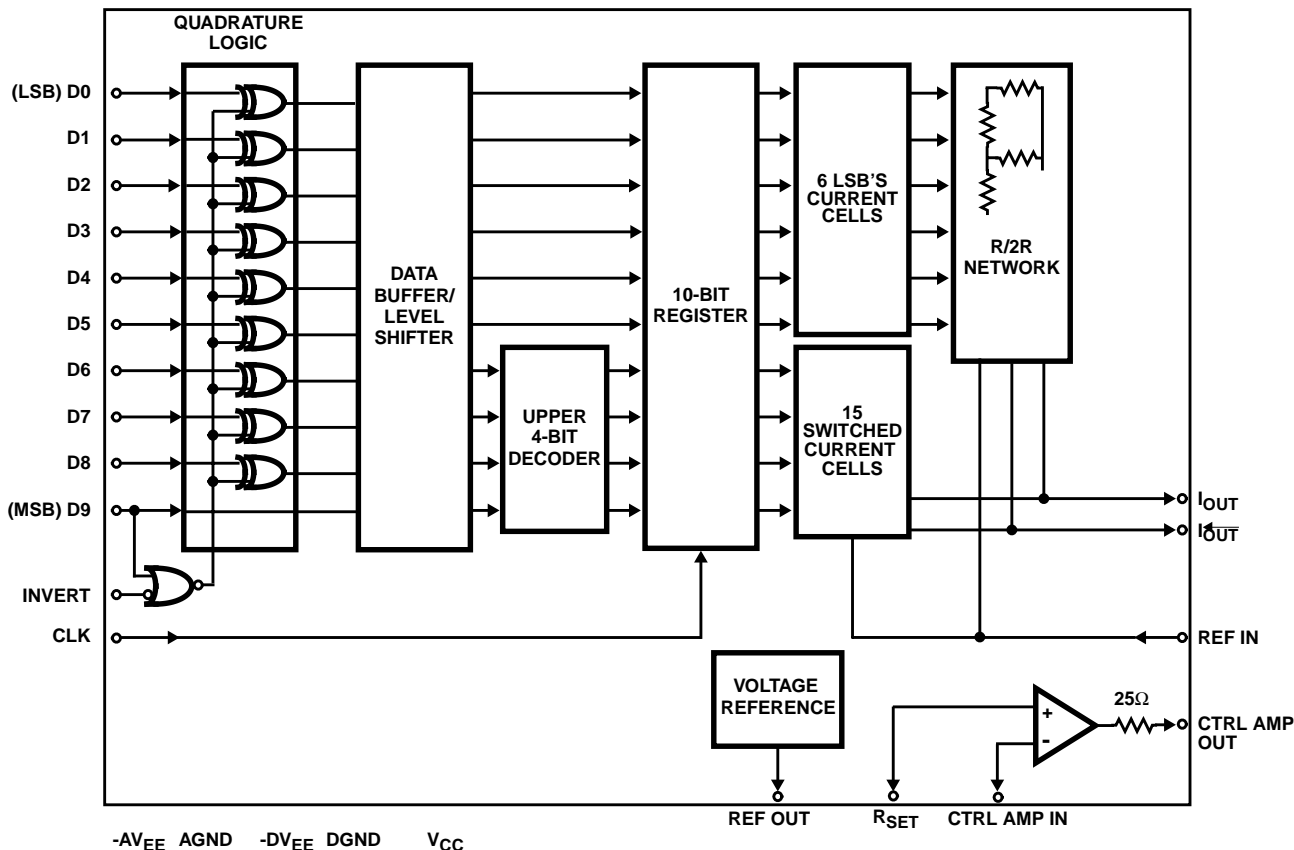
QUADRATURE LOGIC

(LSB) D0
D1
D2
D3
D4
D5
D6
D7
D8
(MSB) D9

INVERT
CLK

DATA BUFFER/ LEVEL SHIFTER

UPPER 4-BIT DECODER

10-BIT REGISTER

6 LSB'S CURRENT CELLS

15 SWITCHED CURRENT CELLS

R/2R NETWORK

$I_{OUT}$
$I_{\overline{OUT}}$

REF IN

VOLTAGE REFERENCE

+
-
25Ω

CTRL AMP OUT

REF OUT
$R_{SET}$
CTRL AMP IN

$-AV_{EE}$ AGND $-DV_{EE}$ DGND $V_{CC}$